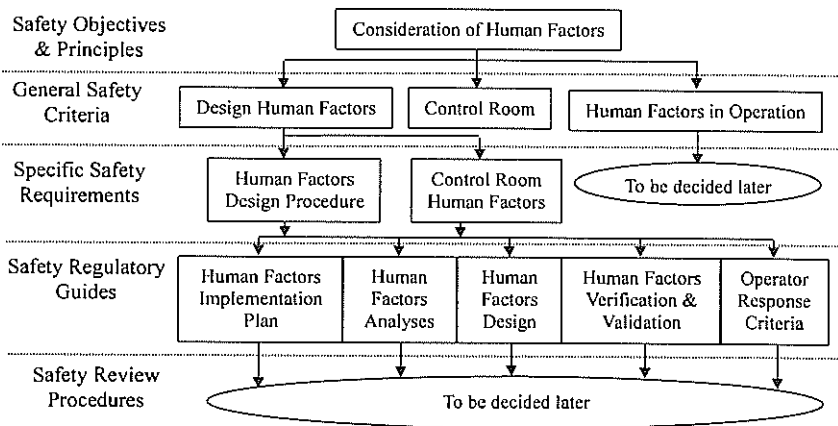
Safety Objectives & Principles

Consideration of Human Factors

General Safety Criteria

Design Human Factors

Control Room

Human Factors in Operation

Specific Safety Requirements

Human Factors Design Procedure

Control Room Human Factors

To be decided later

Safety Regulatory Guides

Human Factors Implementation Plan

Human Factors Analyses

Human Factors Design

Human Factors Verification & Validation

Operator Response Criteria

Safety Review Procedures

To be decided later